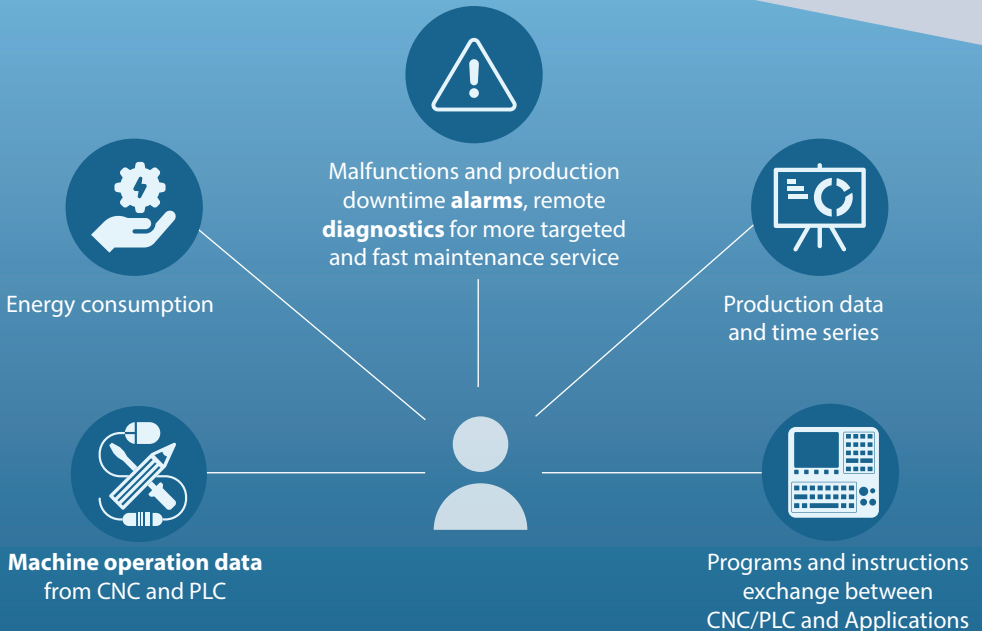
Malfunctions and production downtime **alarms**, remote **diagnostics** for more targeted and fast maintenance service

Energy consumption

Production data and time series

**Machine operation data** from CNC and PLC

Programs and instructions exchange between CNC/PLC and Applications